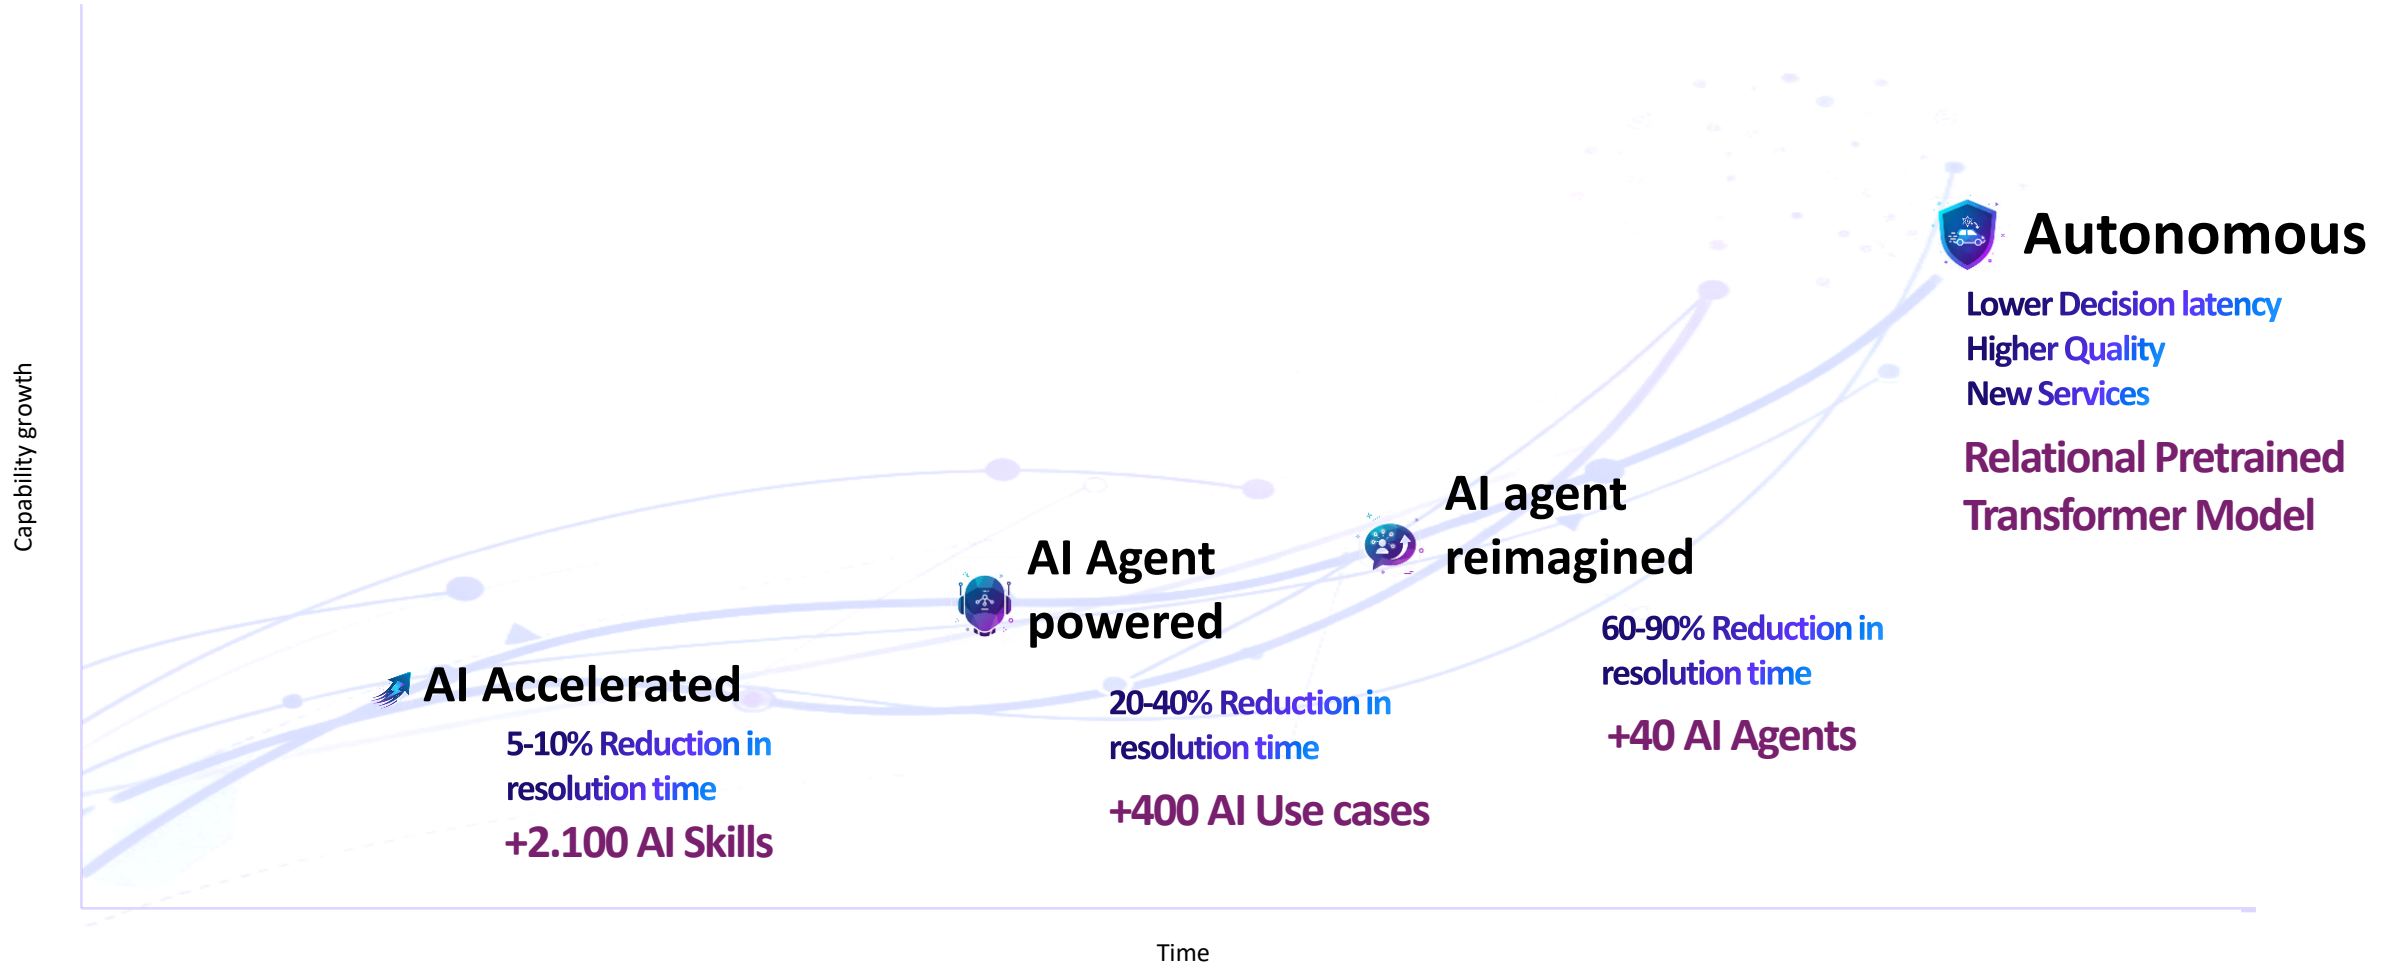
Capability growth

Autonomous

Lower Decision latency
Higher Quality
New Services

Relational Pretrained Transformer Model

AI agent reimagined

60-90% Reduction in resolution time

+40 AI Agents

AI Agent powered

20-40% Reduction in resolution time

+400 AI Use cases

AI Accelerated

5-10% Reduction in resolution time

+2.100 AI Skills

Time